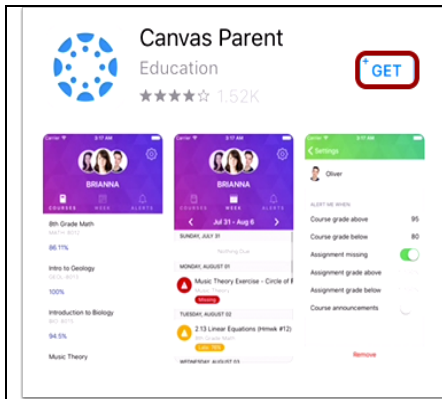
Canvas Parent
Education
1.52K
GET

Carrier 3:17 AM
BRIANNA
COURSES WEEK ALERTS
8th Grade Math
MATH 8012
86.11%
Intro to Geology
GEOL 4010
100%
Introduction to Biology
BIO 4012
94.5%
Music Theory

Carrier 3:17 AM
BRIANNA
COURSES WEEK ALERTS
Jul 31 - Aug 6
SUNDAY, JULY 31
Nothing Due
MONDAY, AUGUST 01
Music Theory Exercise - Circle of Fi
Music Theory
Missing
TUESDAY, AUGUST 02
2.13 Linear Equations (Hmwk #12)
8th Grade Math
Late 7/10
WEDNESDAY, AUGUST 03

Carrier 3:17 AM
Settings
Oliver
ALERT ME WHEN:
Course grade above 95
Course grade below 80
Assignment missing
Assignment grade above
Assignment grade below
Course announcements
Remove